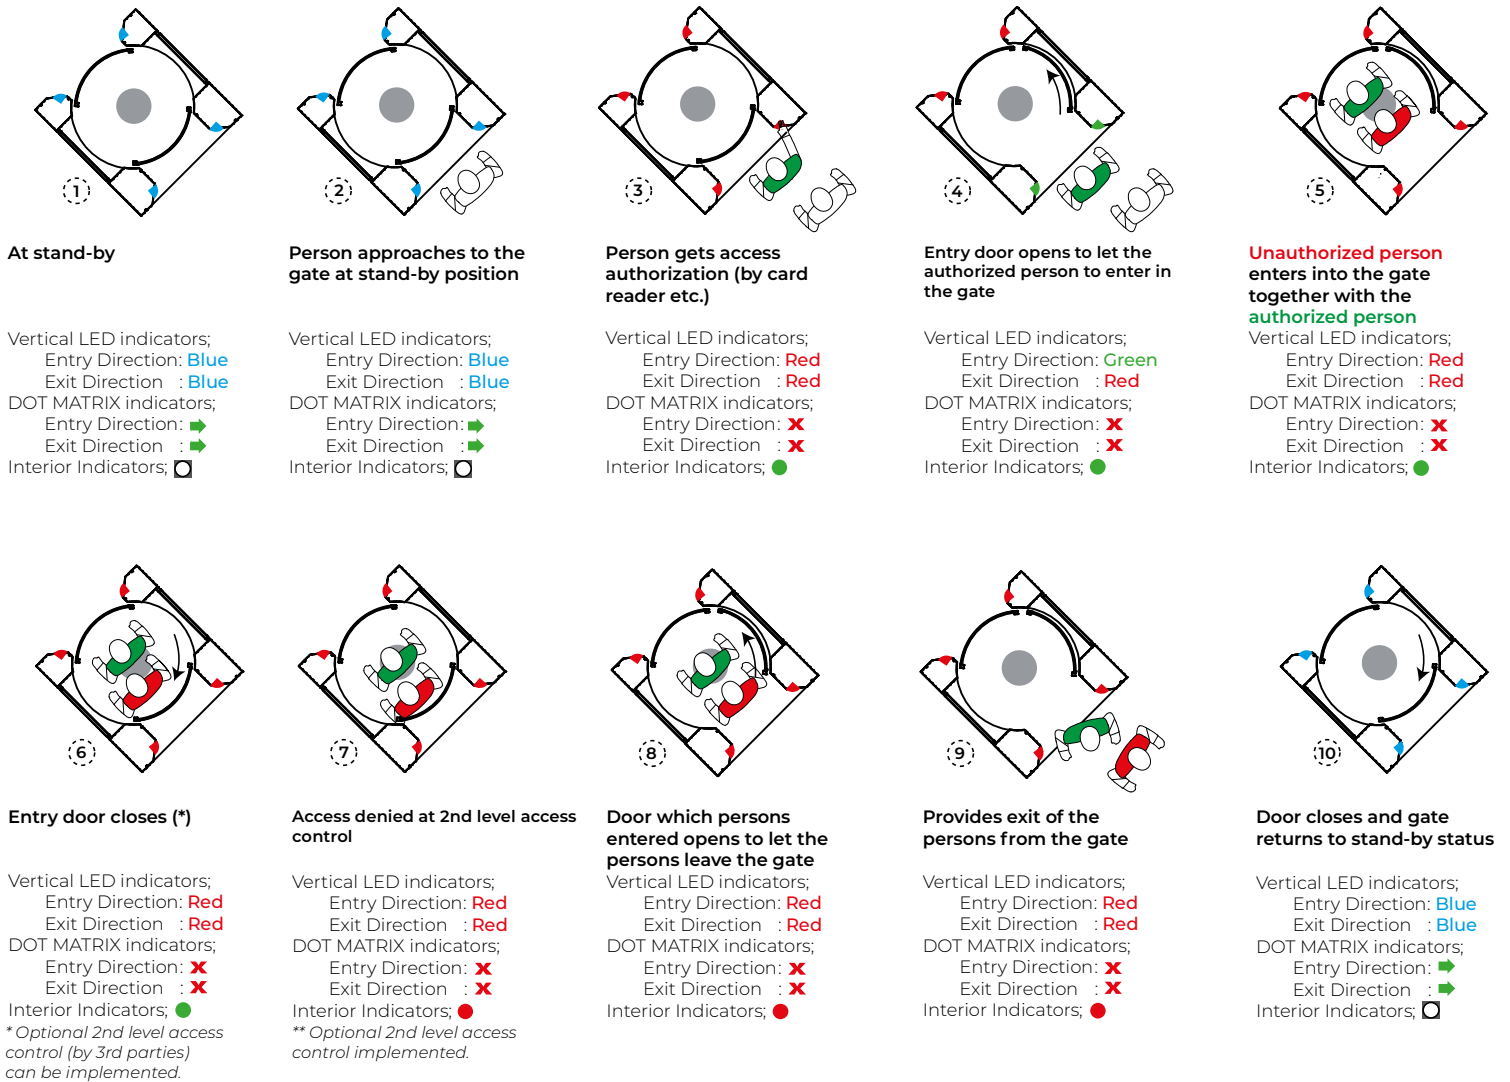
1

At stand-by

Vertical LED indicators;
Entry Direction: Blue
Exit Direction : Blue
DOT MATRIX indicators;
Entry Direction:
Exit Direction :
Interior Indicators;

2

Person approaches to the gate at stand-by position

Vertical LED indicators;
Entry Direction: Blue
Exit Direction : Blue
DOT MATRIX indicators;
Entry Direction:
Exit Direction :
Interior Indicators;

3

Person gets access authorization (by card reader etc.)

Vertical LED indicators;
Entry Direction: Red
Exit Direction : Red
DOT MATRIX indicators;
Entry Direction:
Exit Direction :
Interior Indicators;

4

Entry door opens to let the authorized person to enter in the gate

Vertical LED indicators;
Entry Direction: Green
Exit Direction : Red
DOT MATRIX indicators;
Entry Direction:
Exit Direction :
Interior Indicators;

5

Unauthorized person enters into the gate together with the authorized person
Vertical LED indicators;
Entry Direction: Red
Exit Direction : Red
DOT MATRIX indicators;
Entry Direction:
Exit Direction :
Interior Indicators;

6

Entry door closes (*)

Vertical LED indicators;
Entry Direction: Red
Exit Direction : Red
DOT MATRIX indicators;
Entry Direction:
Exit Direction :
Interior Indicators;
* Optional 2nd level access control (by 3rd parties) can be implemented.

7

Access denied at 2nd level access control

Vertical LED indicators;
Entry Direction: Red
Exit Direction : Red
DOT MATRIX indicators;
Entry Direction:
Exit Direction :
Interior Indicators;
** Optional 2nd level access control implemented.

8

Door which persons entered opens to let the persons leave the gate
Vertical LED indicators;
Entry Direction: Red
Exit Direction : Red
DOT MATRIX indicators;
Entry Direction:
Exit Direction :
Interior Indicators;

9

Provides exit of the persons from the gate

Vertical LED indicators;
Entry Direction: Red
Exit Direction : Red
DOT MATRIX indicators;
Entry Direction:
Exit Direction :
Interior Indicators;

10

Door closes and gate returns to stand-by status

Vertical LED indicators;
Entry Direction: Blue
Exit Direction : Blue
DOT MATRIX indicators;
Entry Direction:
Exit Direction :
Interior Indicators;